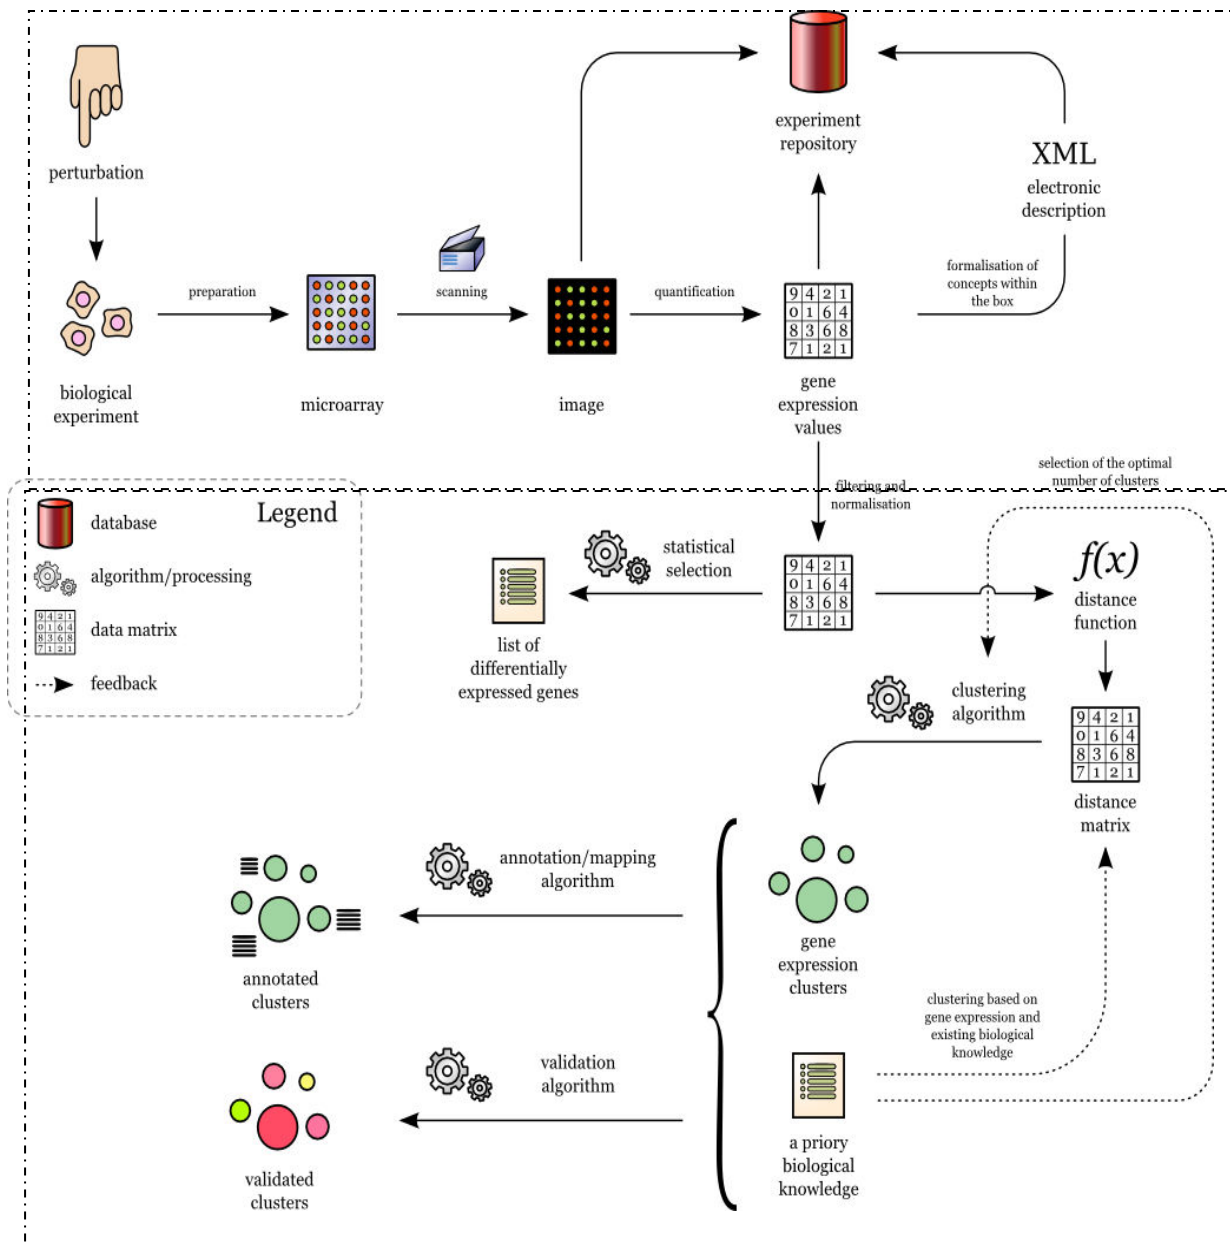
perturbation

experiment repository

XML
electronic description

preparation

scanning

quantification

formalisation of concepts within the box

| 9 | 4 | 2 | 1 |
|---|---|---|---|
| 0 | 1 | 6 | 4 |
| 8 | 3 | 6 | 8 |
| 7 | 1 | 2 | 1 |

biological experiment

microarray

image

gene expression values

selection of the optimal number of clusters

Legend

database

algorithm/processing

| 9 | 4 | 2 | 1 |
|---|---|---|---|
| 0 | 1 | 6 | 4 |
| 8 | 3 | 6 | 8 |
| 7 | 1 | 2 | 1 |

data matrix

feedback

filtering and normalisation

statistical selection

| 9 | 4 | 2 | 1 |
|---|---|---|---|
| 0 | 1 | 6 | 4 |
| 8 | 3 | 6 | 8 |
| 7 | 1 | 2 | 1 |

$f(x)$
distance function

list of differentially expressed genes

clustering algorithm

| 9 | 4 | 2 | 1 |
|---|---|---|---|
| 0 | 1 | 6 | 4 |
| 8 | 3 | 6 | 8 |
| 7 | 1 | 2 | 1 |

distance matrix

annotation/mapping algorithm

annotated clusters

gene expression clusters

clustering based on gene expression and existing biological knowledge

validation algorithm

validated clusters

a priory biological knowledge